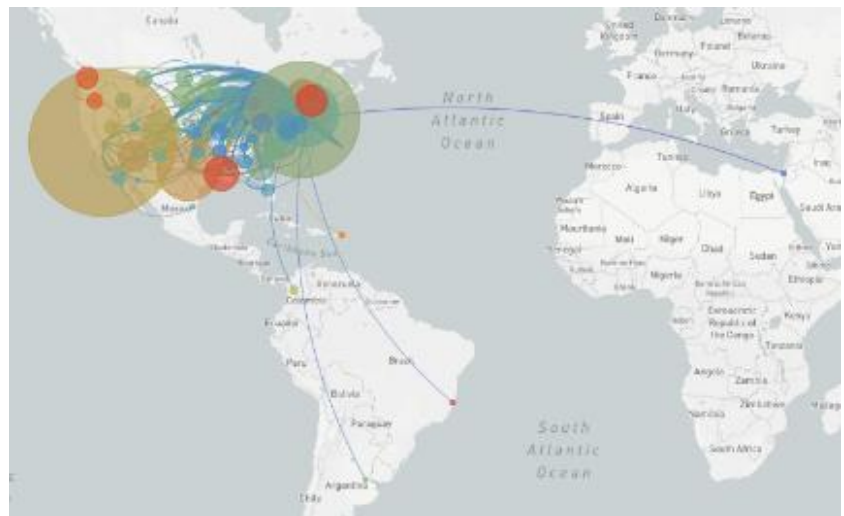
Canada

United Kingdom

Denmark

Lithuania

Belarus

Germany

Poland

Ukraine

France

Romania

Italy

Spain

Greece

Turkey

North Atlantic Ocean

Mexico

Morocco

Tunisia

Algeria

Libya

Egypt

Iraq

Saudi Arabia

Western Sahara

Mauritania

Mali

Niger

Chad

Sudan

Senegal

Nigeria

Ethiopia

Caribbean Sea

Venezuela

Colombia

Ecuador

Democratic Republic of the Congo

Kenya

Tanzania

Peru

Brazil

Angola

Zambia

Bolivia

Namibia

Zimbabwe

Madagascar

Paraguay

South Africa

South Atlantic Ocean

Argentina

Chile